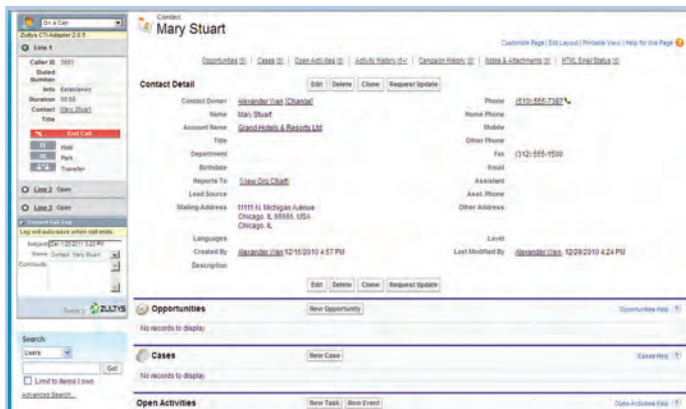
On a Call
Zultys CTI Adapter 2.0.5
Line 1
Caller ID 3593
Dialed Number
Info Established
Duration 00:58
Contact Mary Stuart
Title
End Call
Hold
Park
Transfer
Line 2 Open
Line 3 Open
Current Call Log
Log will auto-save when call ends.
Subject Call 1/25/2011 3:23 PM
Name Contact: Mary Stuart
Comments
ZULTYS
Search
Users
Go!
Limit to items I own
Advanced Search...

Contact
Mary Stuart
Customize Page | Edit Layout | Printable View | Help for this Page
Opportunities [0] | Cases [0] | Open Activities [0] | Activity History [4+] | Campaign History [0] | Notes & Attachments [0] | HTML Email Status [0]

Contact Detail
Edit Delete Clone Request Update

| | | | |
|---|---|---|---|
| Contact Owner | Alexander Wan [Change] | Phone | (510) 555-7387 |
| Name | Mary Stuart | Home Phone | |
| Account Name | Grand Hotels & Resorts Ltd | Mobile | |
| Title | | Other Phone | |
| Department | | Fax | (312) 555-1590 |
| Birthdate | | Email | |
| Reports To | [View Org Chart] | Assistant | |
| Lead Source | | Asst. Phone | |
| Mailing Address | 11111 N. Michigan Avenue Chicago, IL 66666, USA Chicago, IL | Other Address | |
| Languages | | Level | |
| Created By | Alexander Wan 12/16/2010 4:57 PM | Last Modified By | Alexander Wan, 12/29/2010 4:24 PM |
| Description | | | |

Edit Delete Clone Request Update

Opportunities
New Opportunity
Opportunities Help
No records to display

Cases
New Case
Cases Help
No records to display

Open Activities
New Task New Event
Open Activities Help